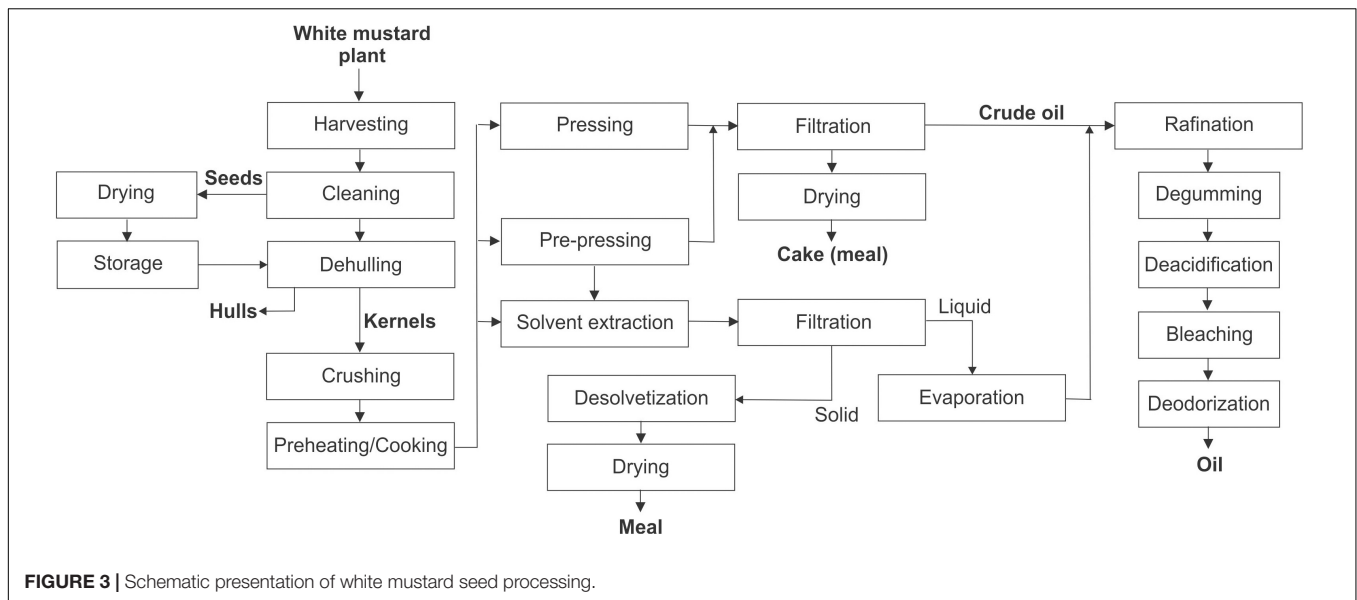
White mustard plant

Harvesting

Seeds

Drying

Cleaning

Storage

Dehulling

Hulls

Kernels

Crushing

Preheating/Cooking

Pressing

Pre-pressing

Solvent extraction

Filtration

Drying

Cake (meal)

Crude oil

Filtration

Liquid

Solid

Evaporation

Desolvetization

Drying

Meal

Rafination

Degumming

Deacidification

Bleaching

Deodorization

Oil

FIGURE 3 | Schematic presentation of white mustard seed processing.